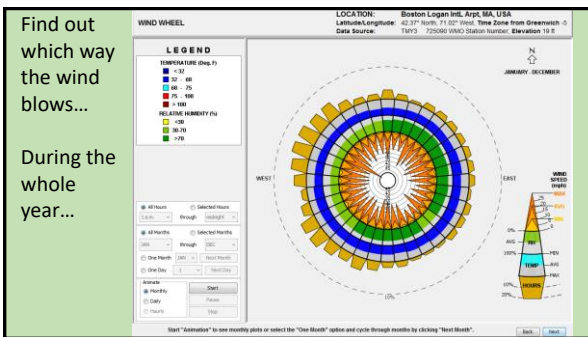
Find out which way the wind blows…

During the whole year…

WIND WHEEL

LOCATION: Boston Logan Intl, Arpt, MA, USA
Latitude/Longitude: 42.37° North, 71.02° West, Time Zone from Greenwich -5
Data Source: TMY3 725090 WMO Station Number, Elevation 19 ft

LEGEND
TEMPERATURE (Deg. F)
< 32
32 - 68
68 - 75
75 - 100
> 100
RELATIVE HUMIDITY (%)
<30
30-70
>70

All Hours
Selected Hours
1 a.m.
through
Midnight
All Months
Selected Months
JAN
through
DEC
One Month
JAN
Next Month
One Day
1
Next Day
Animate
Monthly
Daily
Hourly
Start
Pause
Stop

N
JANUARY - DECEMBER
WEST
EAST
WIND SPEED (mph)
0%
AVG
100%
AVG
0%
MAX
MIN
AVG
MAX
RH
TEMP
HOURS
10%
20%
10%

Start "Animation" to see monthly plots or select the "One Month" option and cycle through months by clicking "Next Month".

Back
Next